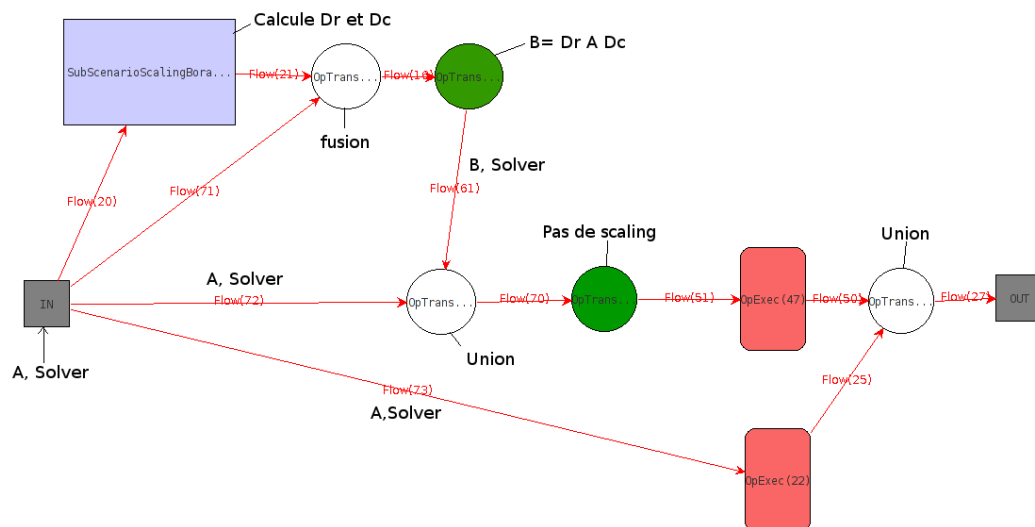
Calcule Dr et Dc

SubScenarioScalingBora...

Flow(21)

OpTrans...

Flow(10)

OpTrans...

B= Dr A Dc

fusion

B, Solver

Flow(61)

Flow(20)

Flow(71)

Pas de scaling

Union

A, Solver

IN

Flow(72)

OpTrans...

Flow(70)

OpTrans...

Flow(51)

OpExec(47)

Flow(50)

OpTrans...

Flow(27)

OUT

Union

A, Solver

Flow(73)

A,Solver

Flow(25)

OpExec(22)